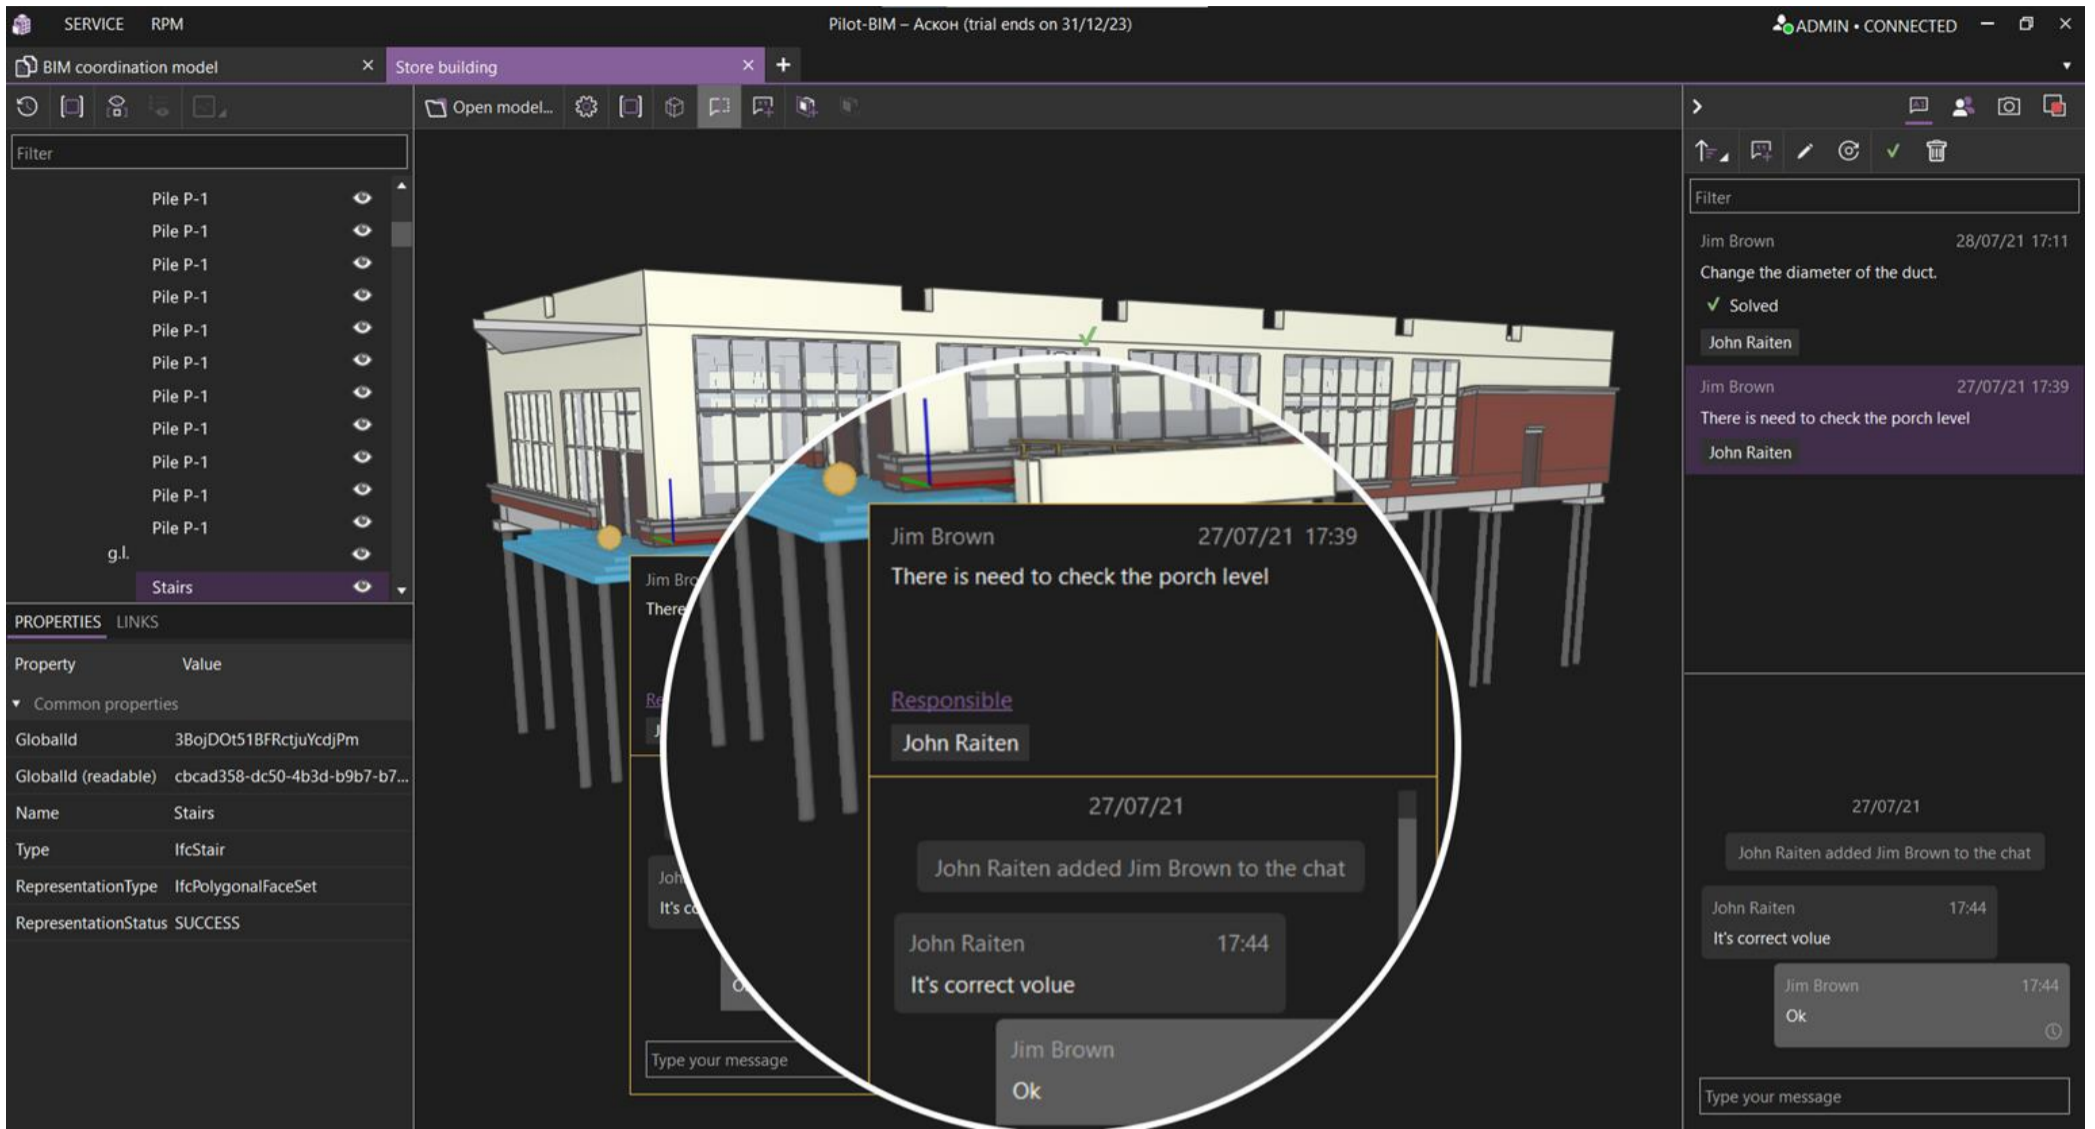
SERVICE RPM

Pilot-BIM – Аскон (trial ends on 31/12/23)

ADMIN • CONNECTED

BIM coordination model

Store building

Open model...

Filter

Pile P-1
Pile P-1
Pile P-1
Pile P-1
Pile P-1
Pile P-1
Pile P-1
Pile P-1
Pile P-1
Pile P-1
Pile P-1
g.l.
Stairs

PROPERTIES LINKS

| Property | Value |
|---|---|
| ▾ Common properties | |
| GlobalId | 3BojDOt51BFRctjuYcdjPm |
| GlobalId (readable) | cbcad358-dc50-4b3d-b9b7-b7... |
| Name | Stairs |
| Type | IfcStair |
| RepresentationType | IfcPolygonalFaceSet |
| RepresentationStatus | SUCCESS |

Jim Bro
There
Re
J
Joh
It's c
O
Type your message

Jim Brown 27/07/21 17:39
There is need to check the porch level

Responsible
John Raiten

27/07/21
John Raiten added Jim Brown to the chat

John Raiten 17:44
It's correct volue

Jim Brown
Ok

Filter

Jim Brown 28/07/21 17:11
Change the diameter of the duct.
✓ Solved
John Raiten

Jim Brown 27/07/21 17:39
There is need to check the porch level
John Raiten

27/07/21
John Raiten added Jim Brown to the chat

John Raiten 17:44
It's correct volue

Jim Brown 17:44
Ok

Type your message